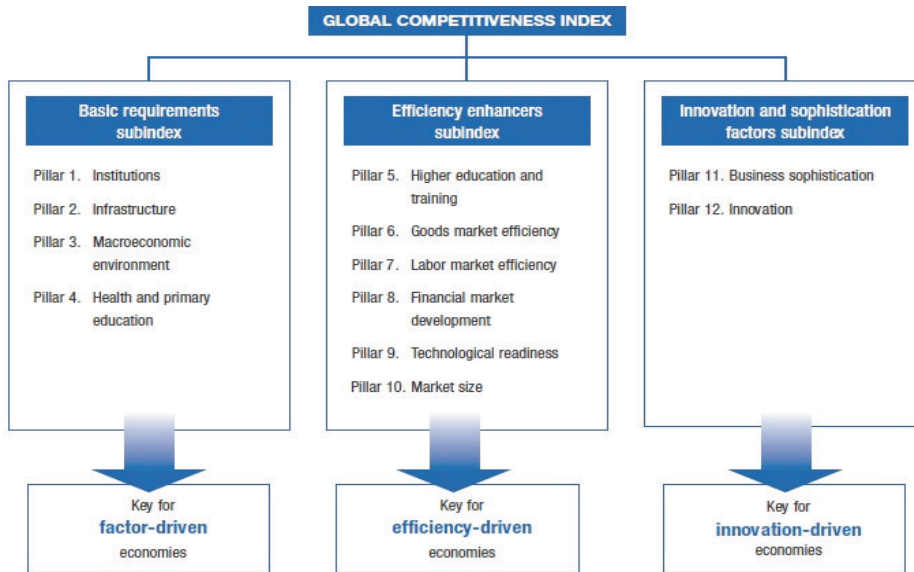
GLOBAL COMPETITIVENESS INDEX

Basic requirements subindex

Pillar 1. Institutions

Pillar 2. Infrastructure

Pillar 3. Macroeconomic environment

Pillar 4. Health and primary education

Key for factor-driven economies

Efficiency enhancers subindex

Pillar 5. Higher education and training

Pillar 6. Goods market efficiency

Pillar 7. Labor market efficiency

Pillar 8. Financial market development

Pillar 9. Technological readiness

Pillar 10. Market size

Key for efficiency-driven economies

Innovation and sophistication factors subindex

Pillar 11. Business sophistication

Pillar 12. Innovation

Key for innovation-driven economies